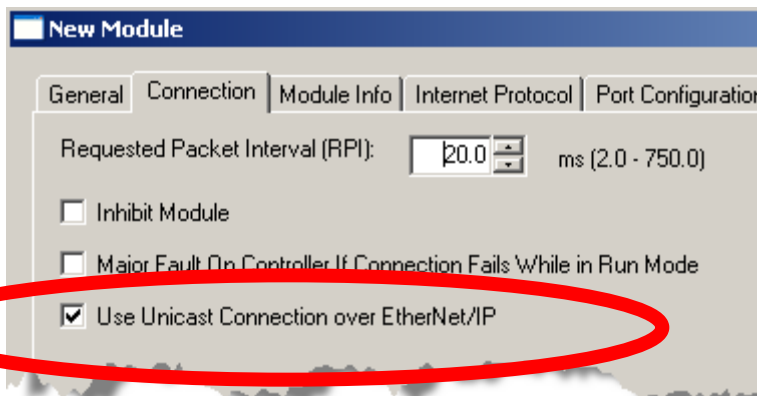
New Module

General | Connection | Module Info | Internet Protocol | Port Configuratio

Requested Packet Interval (RPI): 20.0 ms (2.0 - 750.0)

Inhibit Module

Major Fault On Controller If Connection Fails While in Run Mode

Use Unicast Connection over EtherNet/IP